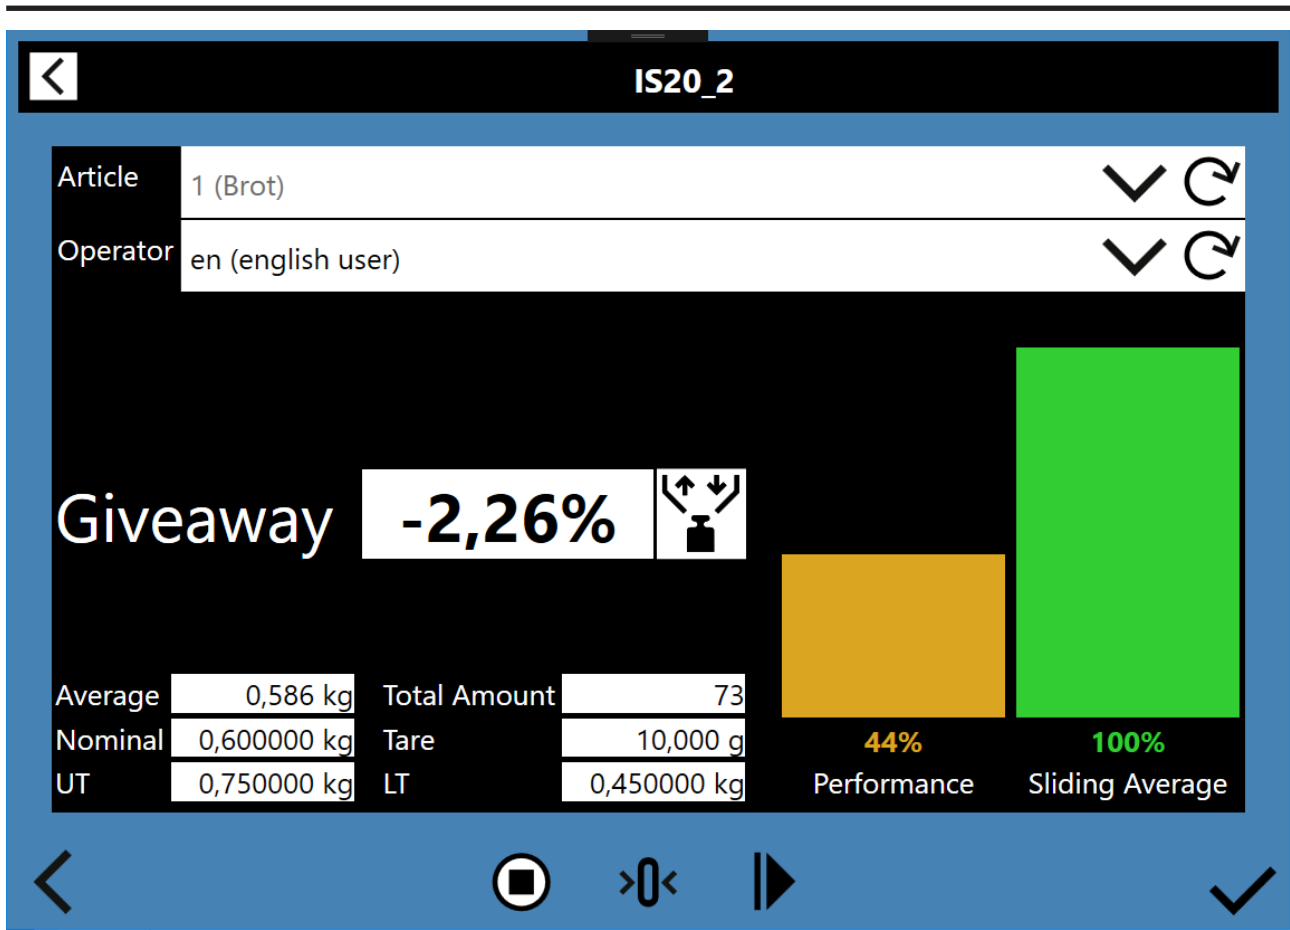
IS20_2

Article 1 (Brot)

Operator en (english user)

Giveaway -2,26%

| Average | 0,586 kg | Total Amount | 73 |
|---|---|---|---|
| Nominal | 0,600000 kg | Tare | 10,000 g |
| UT | 0,750000 kg | LT | 0,450000 kg |

44%
Performance

100%
Sliding Average